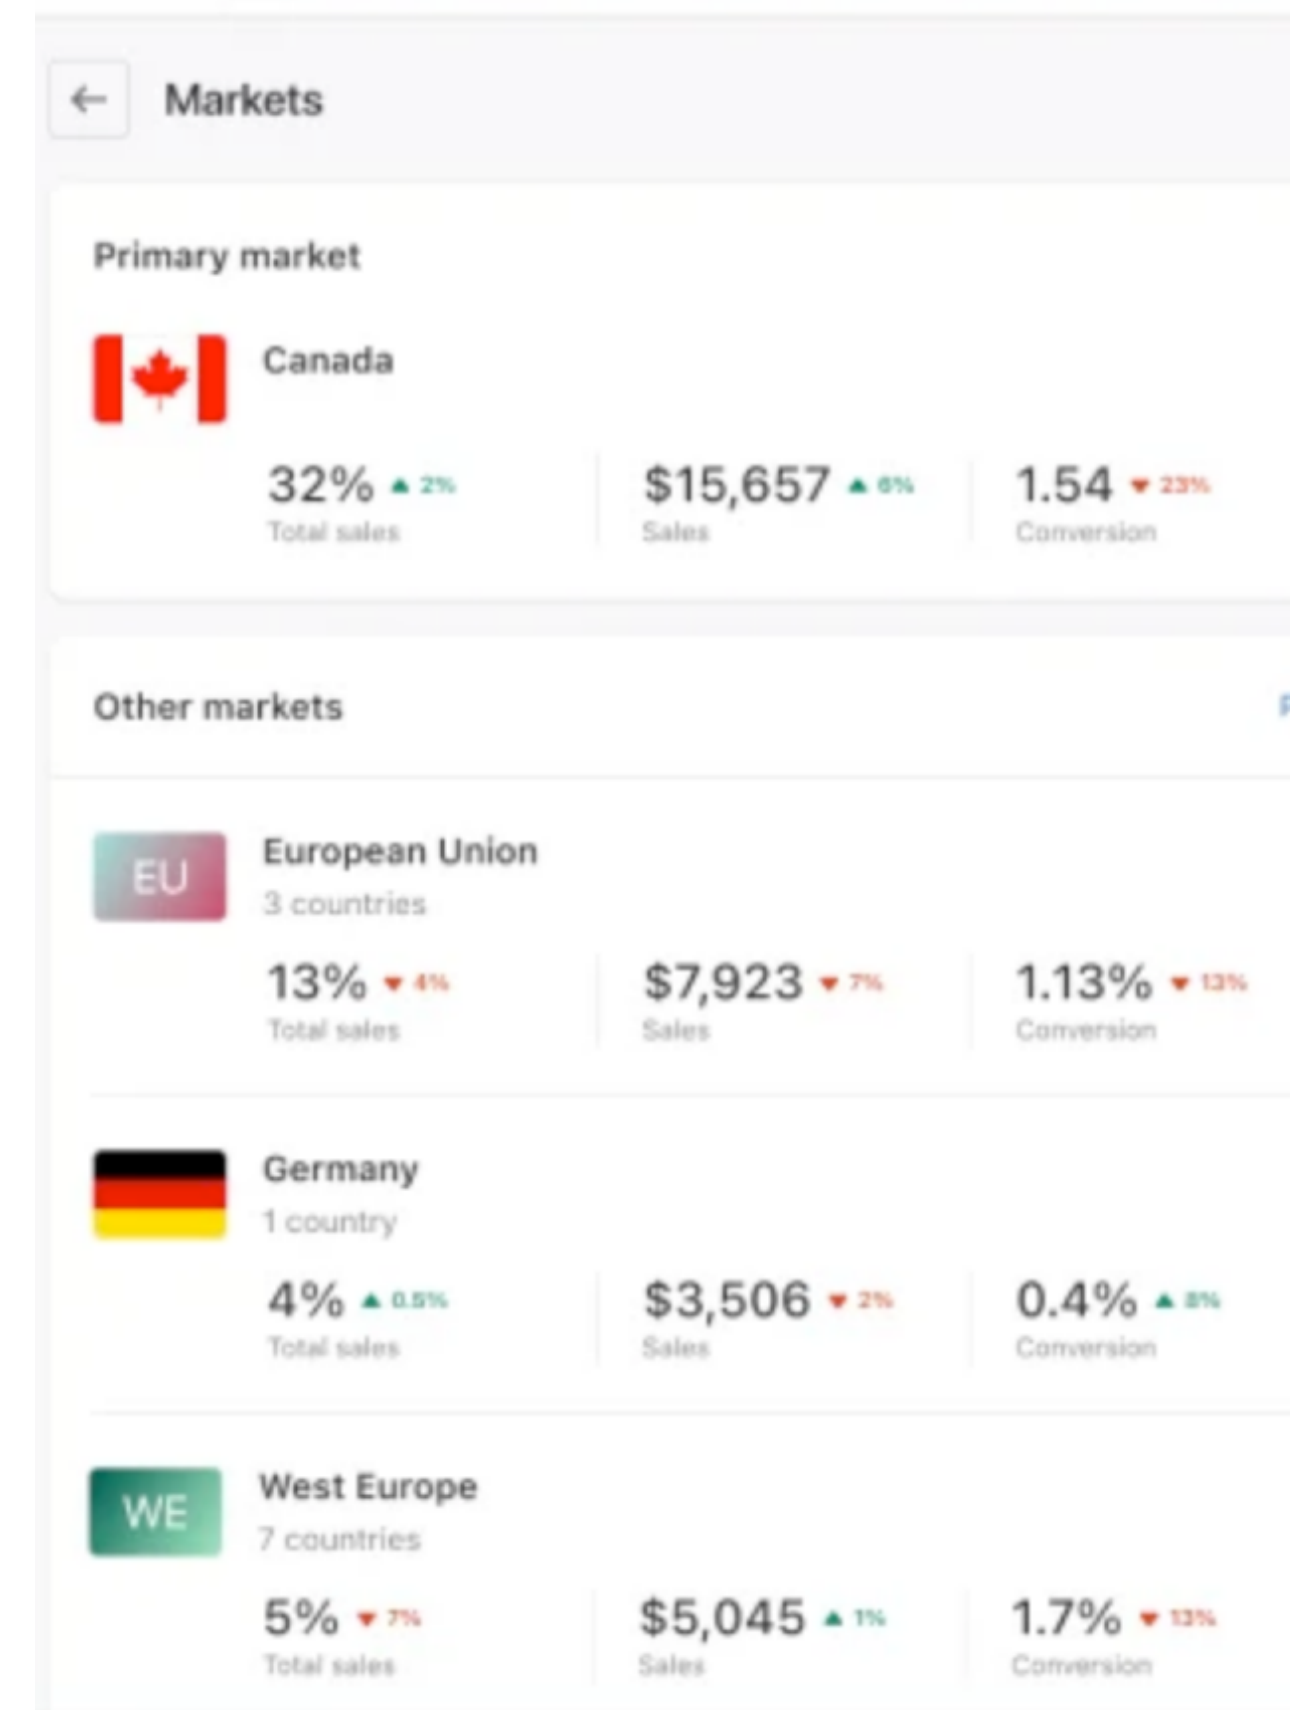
←

Markets

Primary market

Canada

32% ▲ 2%
Total sales

$15,657 ▲ 6%
Sales

1.54 ▼ 23%
Conversion

Other markets

EU

European Union
3 countries

13% ▼ 4%
Total sales

$7,923 ▼ 7%
Sales

1.13% ▼ 13%
Conversion

Germany
1 country

4% ▲ 0.5%
Total sales

$3,506 ▼ 2%
Sales

0.4% ▲ 8%
Conversion

WE

West Europe
7 countries

5% ▼ 7%
Total sales

$5,045 ▲ 1%
Sales

1.7% ▼ 13%
Conversion